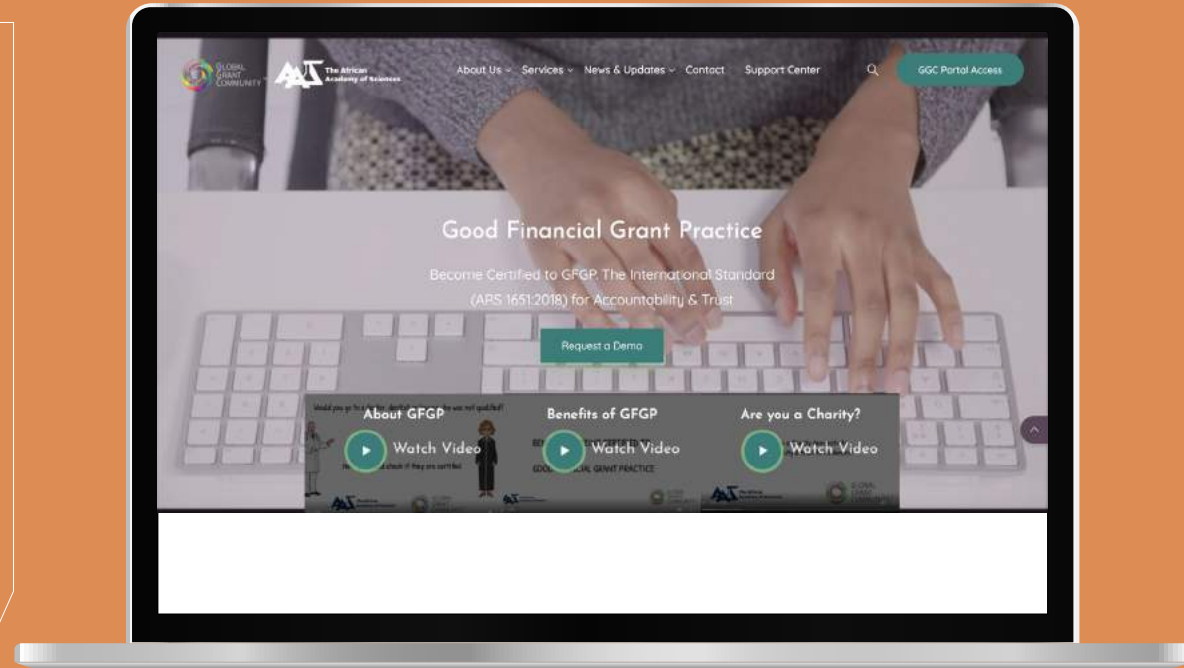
GLOBAL GRANT COMMUNITY

The African Academy of Sciences

About Us Services News & Updates Contact Support Center

GGC Portal Access

Good Financial Grant Practice

Become Certified to GFGP. The International Standard (ARS 1651:2018) for Accountability & Trust

Request a Demo

About GFGP
Watch Video

Benefits of GFGP
Watch Video

Are you a Charity?
Watch Video